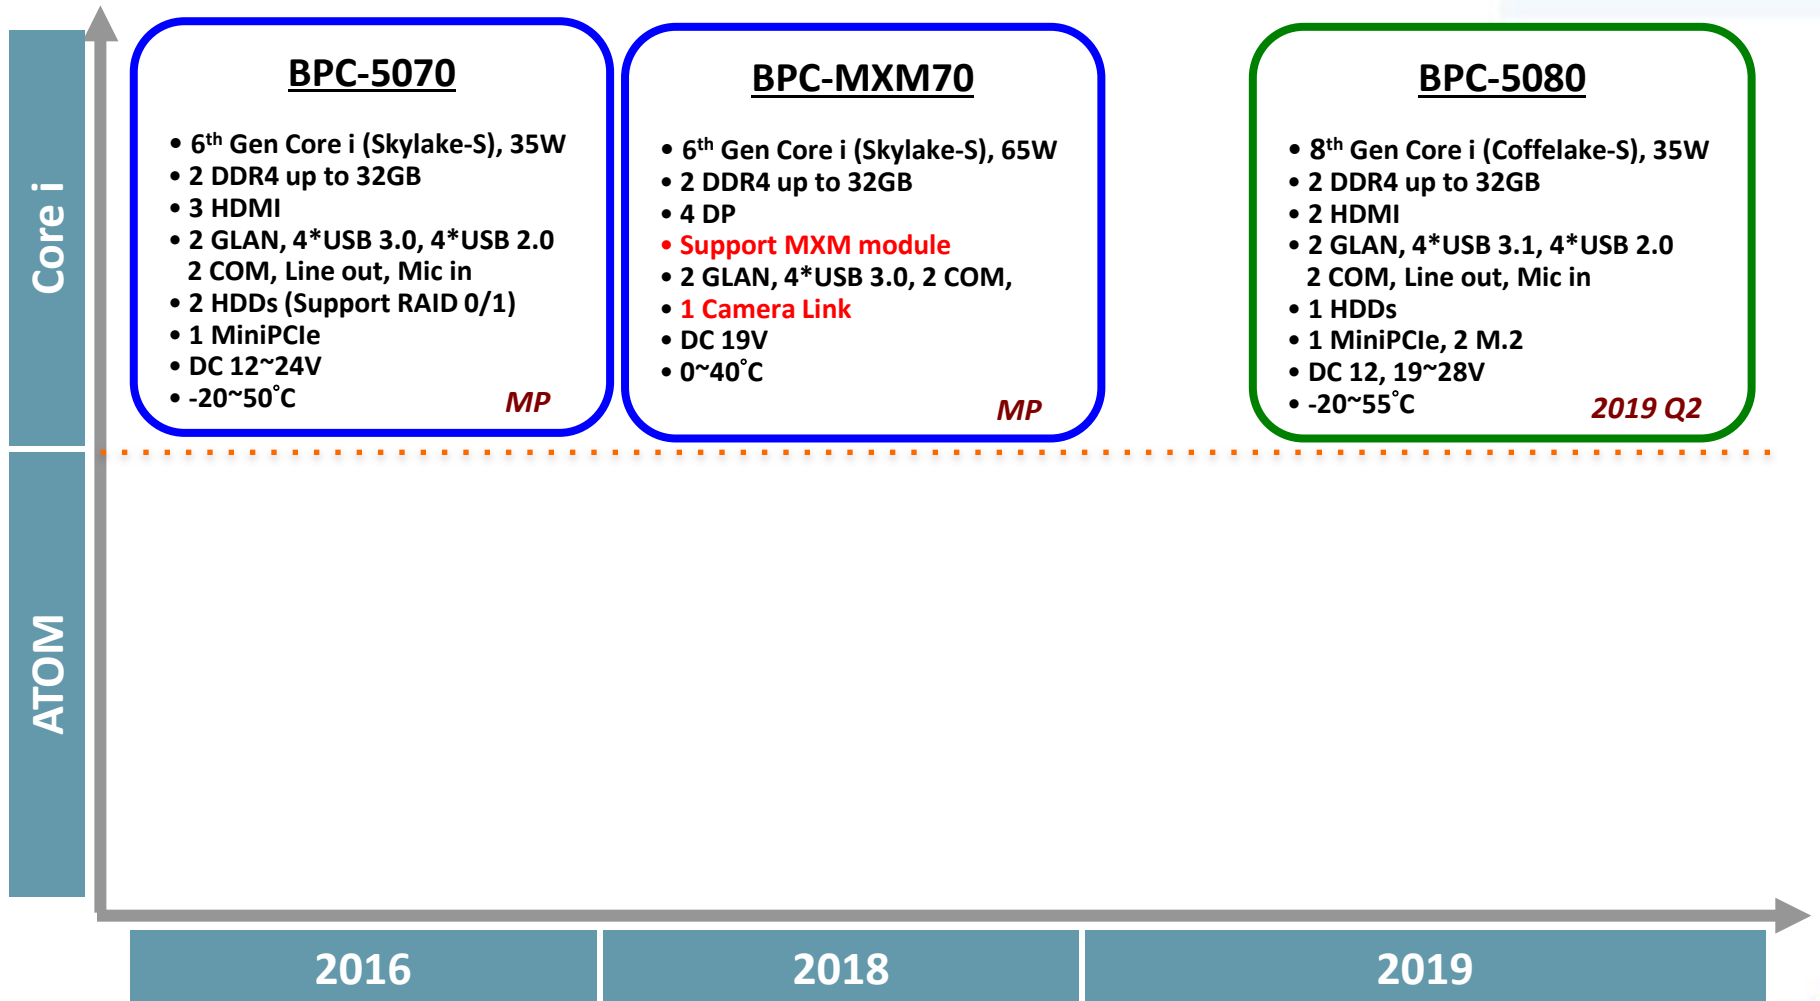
Core i

ATOM

BPC-5070

- $6^{th}$ Gen Core i (Skylake-S), 35W
- 2 DDR4 up to 32GB
- 3 HDMI
- 2 GLAN, 4*USB 3.0, 4*USB 2.0 2 COM, Line out, Mic in
- 2 HDDs (Support RAID 0/1)
- 1 MiniPCIe
- DC 12~24V
- -20~50˚C

MP

BPC-MXM70

- $6^{th}$ Gen Core i (Skylake-S), 65W
- 2 DDR4 up to 32GB
- 4 DP
- Support MXM module
- 2 GLAN, 4*USB 3.0, 2 COM,
- 1 Camera Link
- DC 19V
- 0~40˚C

MP

BPC-5080

- $8^{th}$ Gen Core i (Coffelake-S), 35W
- 2 DDR4 up to 32GB
- 2 HDMI
- 2 GLAN, 4*USB 3.1, 4*USB 2.0 2 COM, Line out, Mic in
- 1 HDDs
- 1 MiniPCIe, 2 M.2
- DC 12, 19~28V
- -20~55˚C

2019 Q2

2016

2018

2019